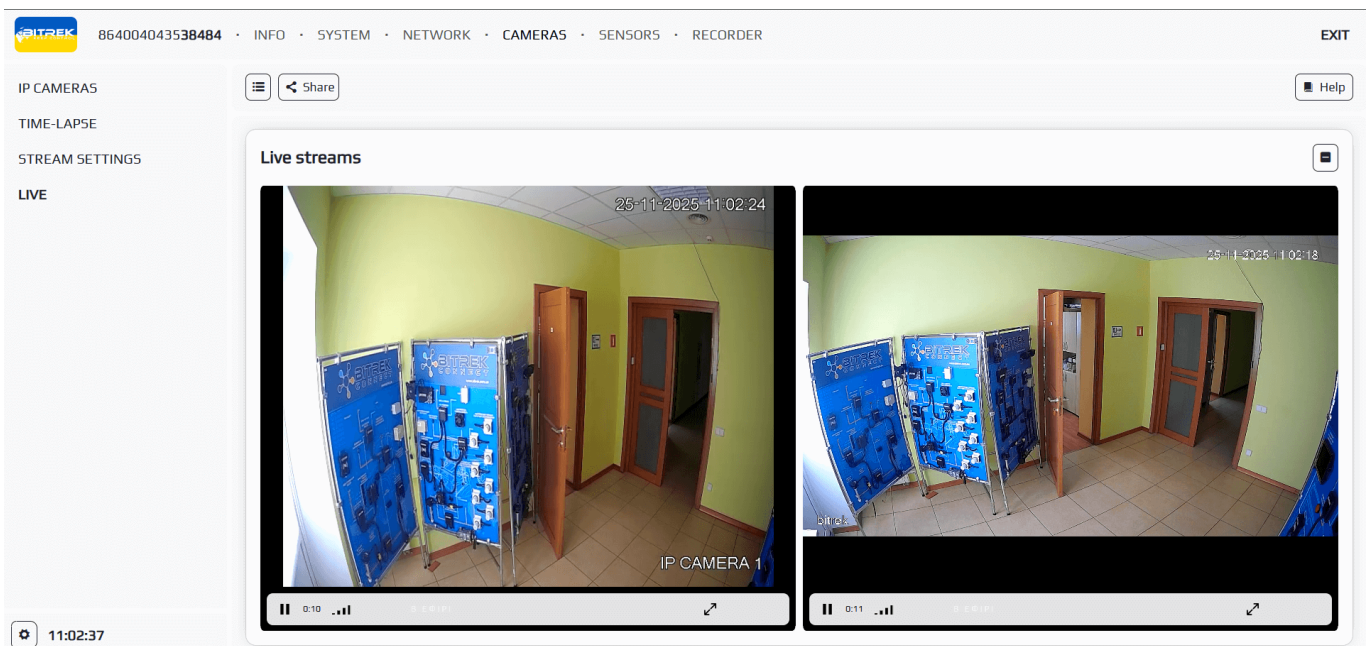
BITREK 864004043538484 · INFO · SYSTEM · NETWORK · CAMERAS · SENSORS · RECORDER EXIT

IP CAMERAS
TIME-LAPSE
STREAM SETTINGS
LIVE

Share
Help

Live streams

25-11-2025 11:02:24
BITREK
IP CAMERA 1
0:10

25-11-2025 11:02:18
BITREK
bitrek
0:11

11:02:37